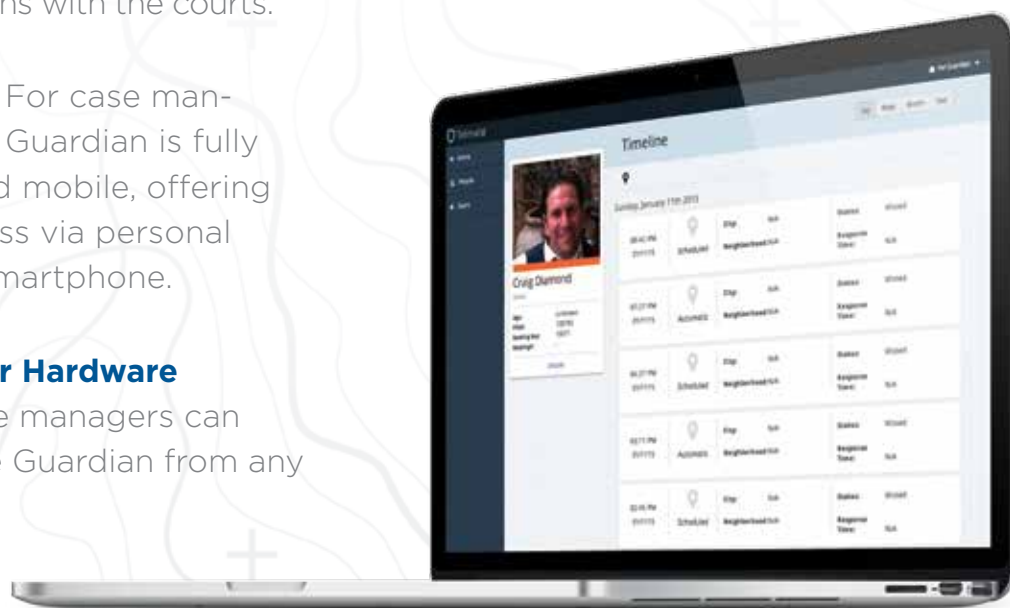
ns with the courts.

For case man- Guardian is fully d mobile, offering ss via personal martphone.

r Hardware
e managers can Guardian from any

Timeline

Sunday January 11th 2015

Scheduled

Automatic

Scheduled

Automatic

Scheduled

Craig Diamond